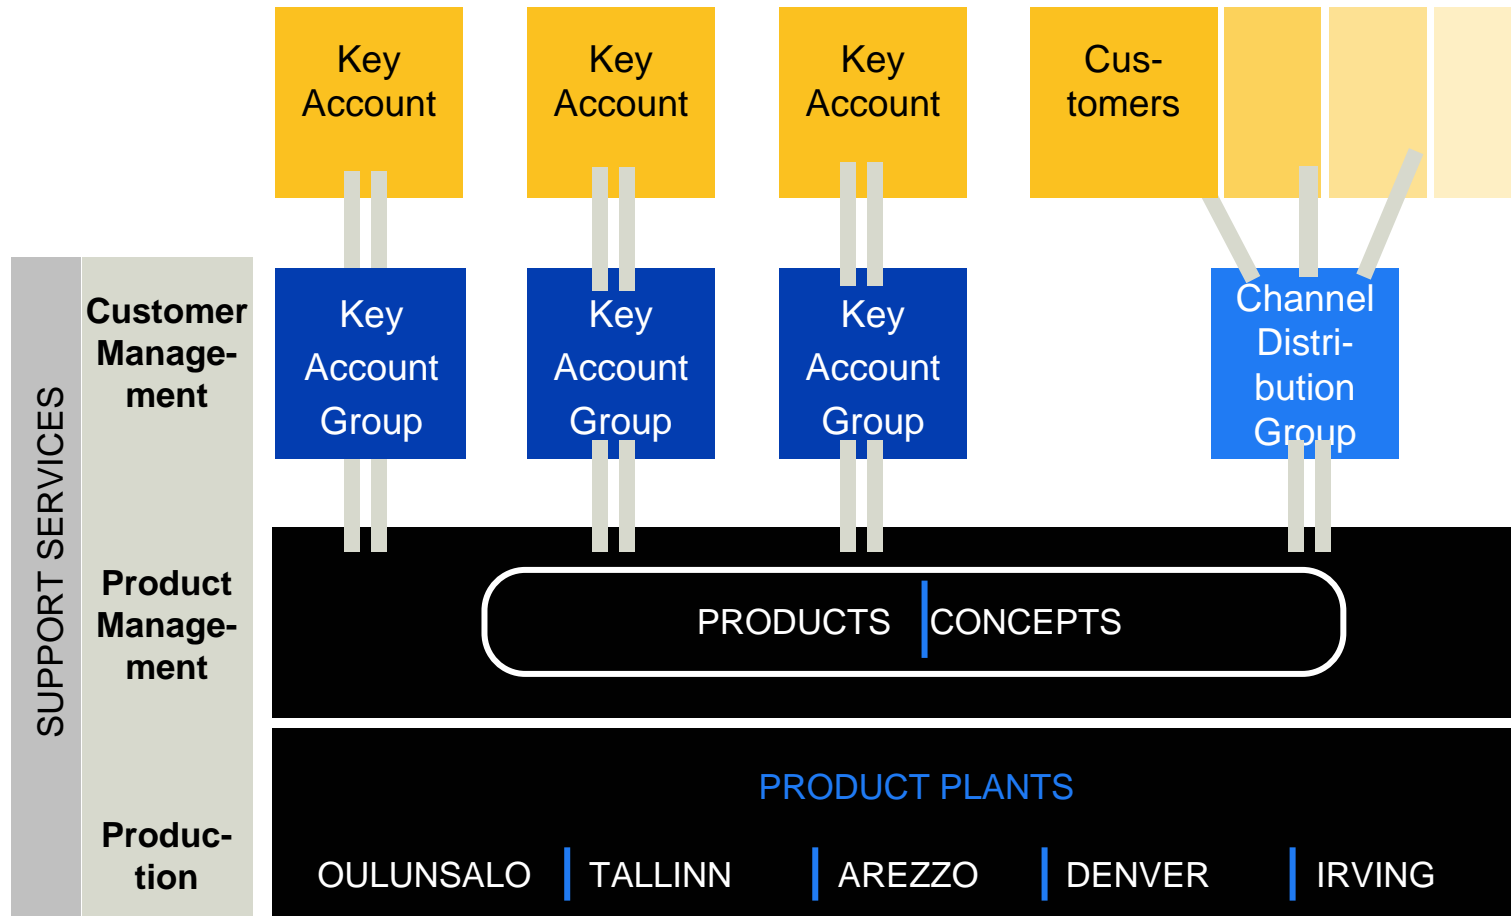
Key Account

Key Account

Key Account

Customers

SUPPORT SERVICES

Customer Management

Key Account Group

Key Account Group

Key Account Group

Channel Distribution Group

Product Management

PRODUCTS | CONCEPTS

Production

PRODUCT PLANTS

OULUNSALO | TALLINN | AREZZO | DENVER | IRVING